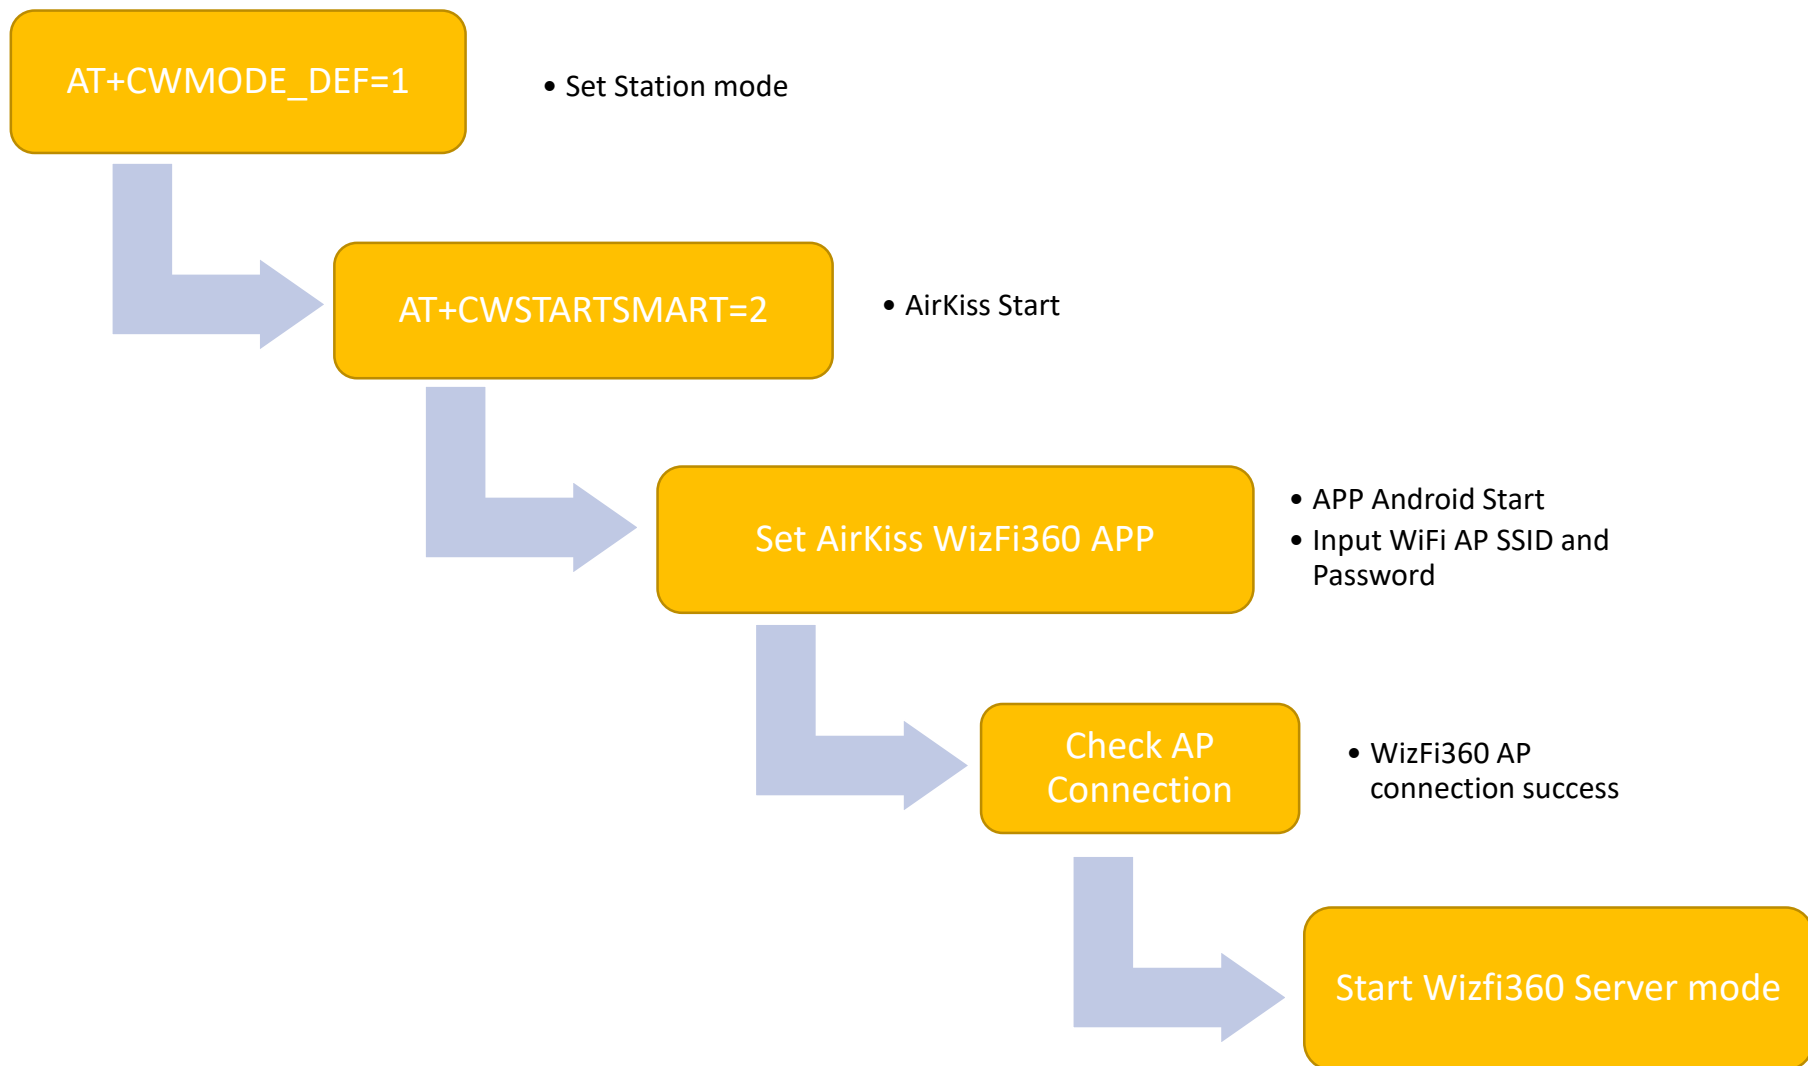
AT+CWMODE_DEF=1

• Set Station mode

AT+CWSTARTSMART=2

• AirKiss Start

Set AirKiss WizFi360 APP

• APP Android Start
• Input WiFi AP SSID and Password

Check AP Connection

• WizFi360 AP connection success

Start Wizfi360 Server mode